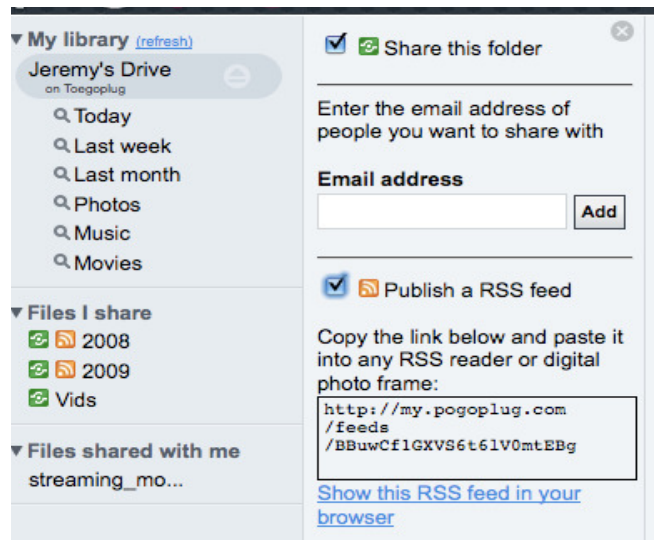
My library (refresh)
Jeremy's Drive
on Toegoplug
Today
Last week
Last month
Photos
Music
Movies

Files I share
2008
2009
Vids

Files shared with me
streaming_mo...

Share this folder

Enter the email address of people you want to share with

Email address
Add

Publish a RSS feed

Copy the link below and paste it into any RSS reader or digital photo frame:
http://my.pogoplug.com/feeds/BBuwCf1GXVS6t61V0mtEBg

Show this RSS feed in your browser